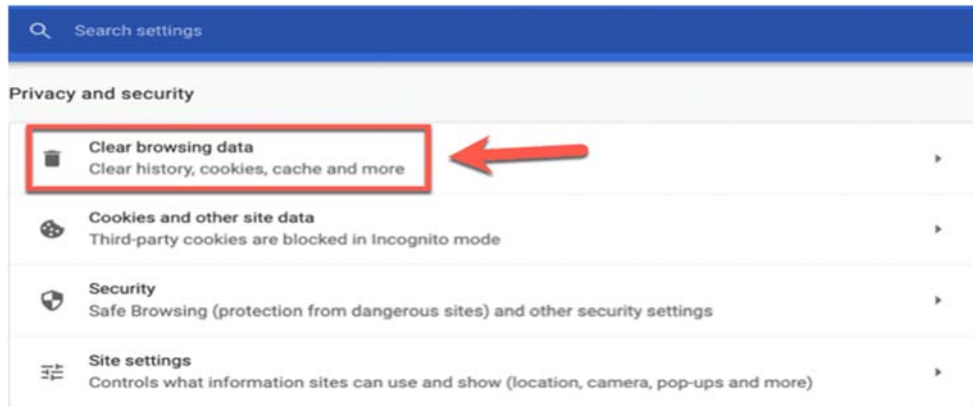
Search settings

Privacy and security

Clear browsing data
Clear history, cookies, cache and more

Cookies and other site data
Third-party cookies are blocked in Incognito mode

Security
Safe Browsing (protection from dangerous sites) and other security settings

Site settings
Controls what information sites can use and show (location, camera, pop-ups and more)